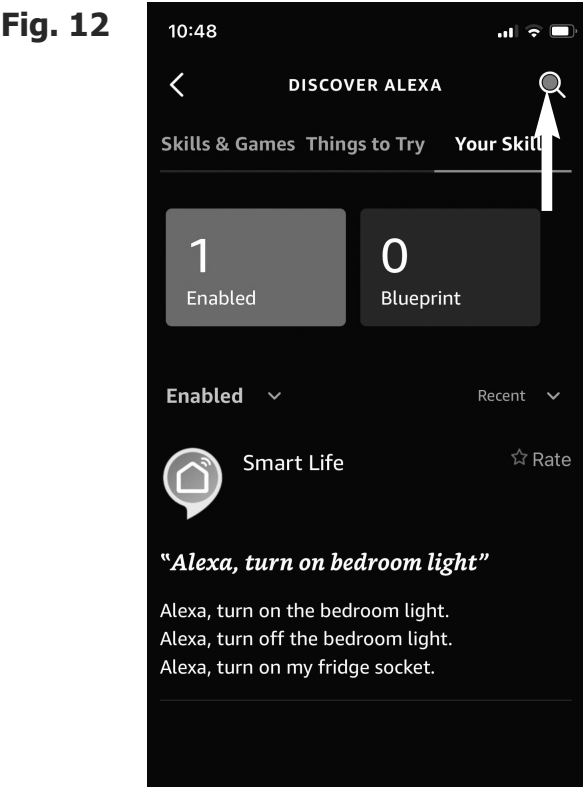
Fig. 12

10:48

DISCOVER ALEXA

Skills & Games Things to Try Your Skill

1
Enabled

0
Blueprint

Enabled

Recent

Smart Life

Rate

"Alexa, turn on bedroom light"

Alexa, turn on the bedroom light.
Alexa, turn off the bedroom light.
Alexa, turn on my fridge socket.